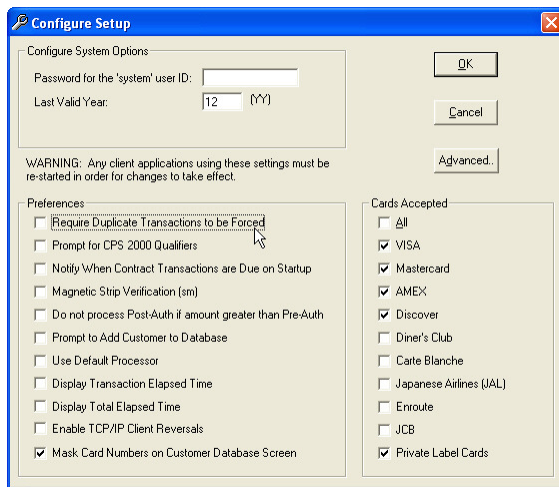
Configure Setup

Configure System Options

Password for the 'system' user ID:

Last Valid Year: 12 (YY)

OK

Cancel

Advanced..

WARNING: Any client applications using these settings must be re-started in order for changes to take effect.

Preferences

Require Duplicate Transactions to be Forced

Prompt for CPS 2000 Qualifiers

Notify When Contract Transactions are Due on Startup

Magnetic Strip Verification (sm)

Do not process Post-Auth if amount greater than Pre-Auth

Prompt to Add Customer to Database

Use Default Processor

Display Transaction Elapsed Time

Display Total Elapsed Time

Enable TCP/IP Client Reversals

Mask Card Numbers on Customer Database Screen

Cards Accepted

All

VISA

Mastercard

AMEX

Discover

Diner's Club

Carte Blanche

Japanese Airlines (JAL)

Enroute

JCB

Private Label Cards